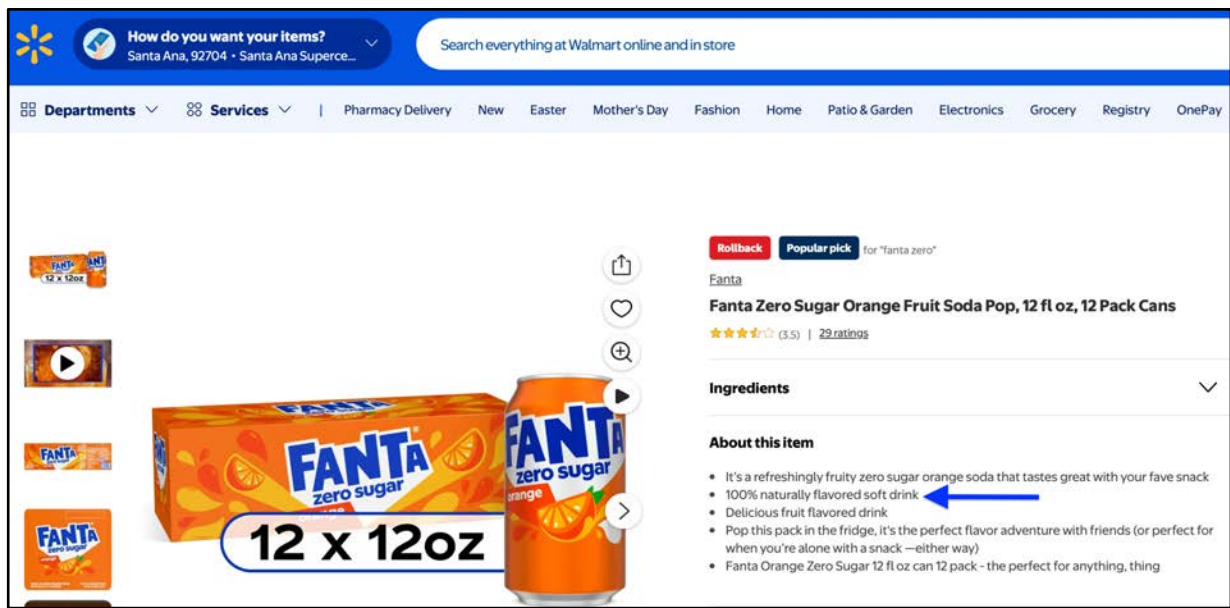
How do you want your items?
Santa Ana, 92704 • Santa Ana Superce...

Search everything at Walmart online and in store

Departments Services | Pharmacy Delivery New Easter Mother's Day Fashion Home Patio & Garden Electronics Grocery Registry OnePay

FANTA
12 x 12oz

FANTA

FANTA zero sugar

FANTA zero sugar
12 x 12oz

FANTA zero sugar orange

Rollback Popular pick for "fanta zero"

Fanta

Fanta Zero Sugar Orange Fruit Soda Pop, 12 fl oz, 12 Pack Cans

(3.5) | 29 ratings

Ingredients

About this item

• It's a refreshingly fruity zero sugar orange soda that tastes great with your fave snack
• 100% naturally flavored soft drink
• Delicious fruit flavored drink
• Pop this pack in the fridge, it's the perfect flavor adventure with friends (or perfect for when you're alone with a snack —either way)
• Fanta Orange Zero Sugar 12 fl oz can 12 pack - the perfect for anything, thing